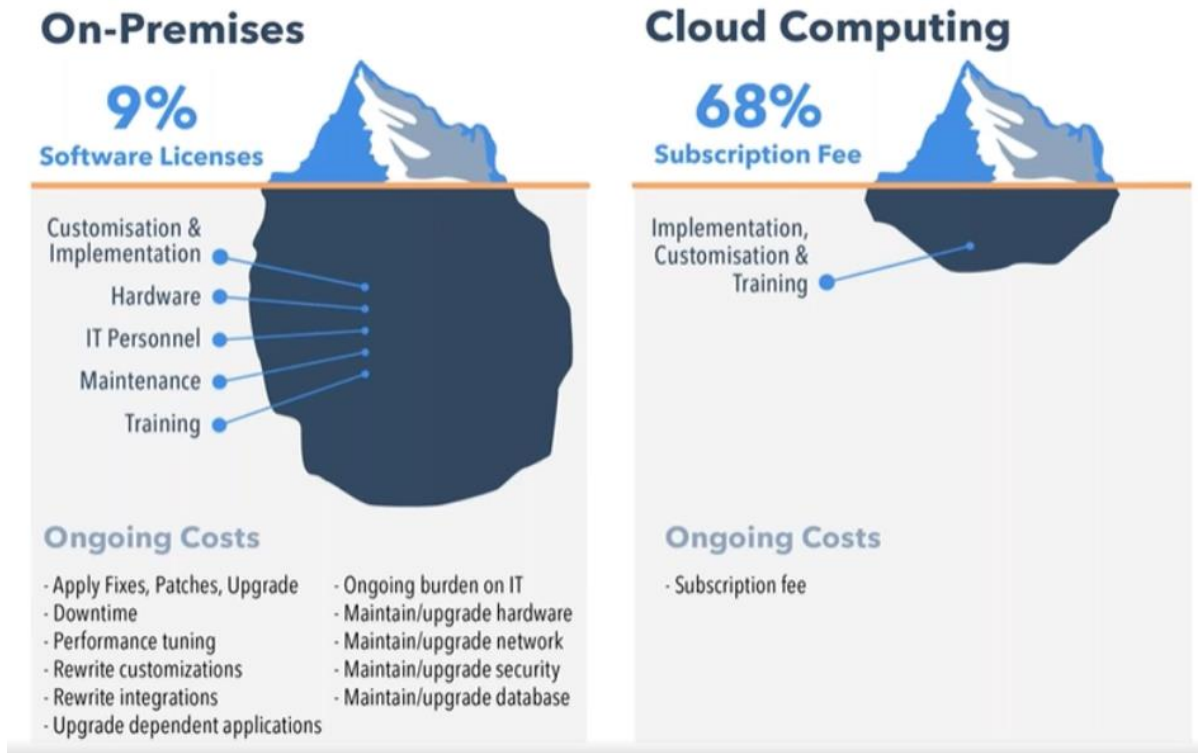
On-Premises

9%
Software Licenses

Customisation & Implementation
Hardware
IT Personnel
Maintenance
Training

Ongoing Costs

- Apply Fixes, Patches, Upgrade
- Downtime
- Performance tuning
- Rewrite customizations
- Rewrite integrations
- Upgrade dependent applications

- Ongoing burden on IT
- Maintain/upgrade hardware
- Maintain/upgrade network
- Maintain/upgrade security
- Maintain/upgrade database

Cloud Computing

68%
Subscription Fee

Implementation, Customisation & Training

Ongoing Costs

- Subscription fee